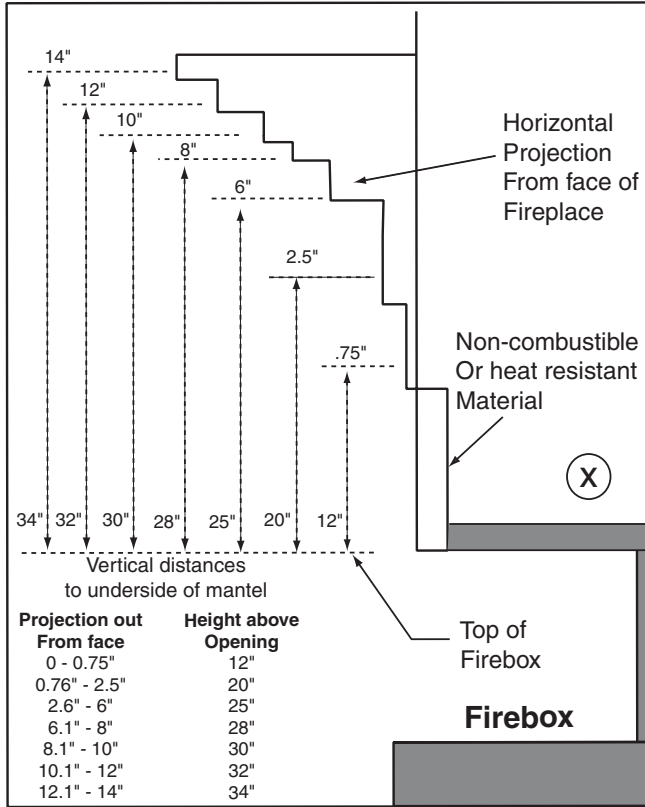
14"

12"

10"

8"

6"

2.5"

.75"

Horizontal Projection From face of Fireplace

Non-combustible Or heat resistant Material

X

34" 32" 30" 28" 25" 20" 12"

Vertical distances to underside of mantel

| Projection out From face | Height above Opening |
|---|---|
| 0 - 0.75" | 12" |
| 0.76" - 2.5" | 20" |
| 2.6" - 6" | 25" |
| 6.1" - 8" | 28" |
| 8.1" - 10" | 30" |
| 10.1" - 12" | 32" |
| 12.1" - 14" | 34" |

Top of Firebox

Firebox